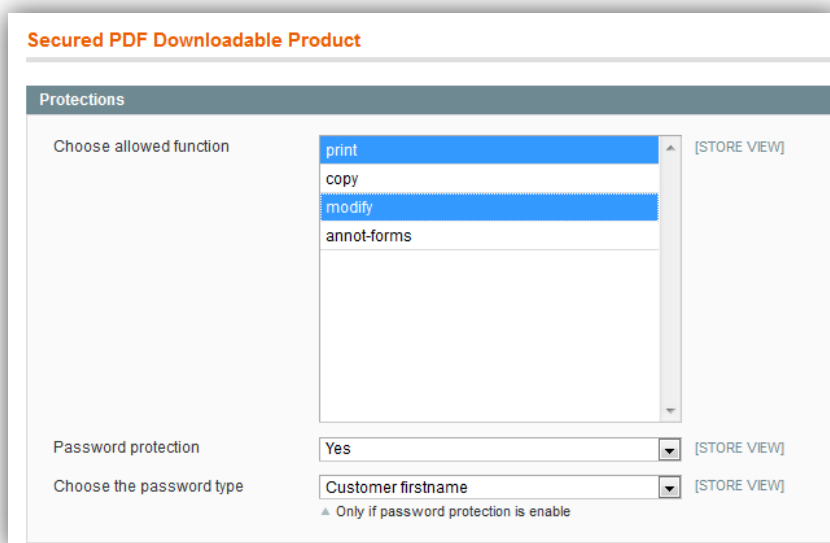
Secured PDF Downloadable Product

Protections

Choose allowed function

print
copy
modify
annot-forms

[STORE VIEW]

Password protection

Yes

[STORE VIEW]

Choose the password type

Customer firstname

[STORE VIEW]

▲ Only if password protection is enable